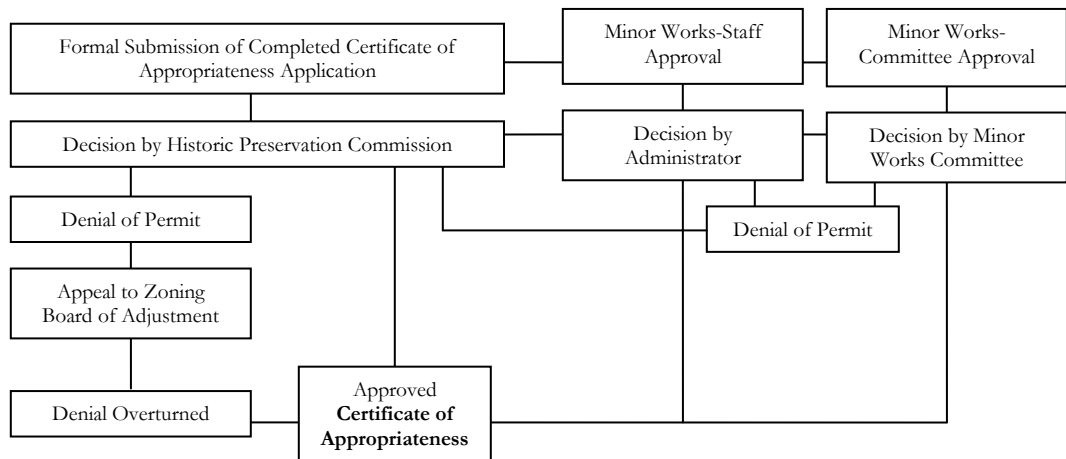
Formal Submission of Completed Certificate of Appropriateness Application

Minor Works-Staff Approval

Minor Works-Committee Approval

Decision by Historic Preservation Commission

Decision by Administrator

Decision by Minor Works Committee

Denial of Permit

Denial of Permit

Appeal to Zoning Board of Adjustment

Denial Overturned

Approved **Certificate of Appropriateness**